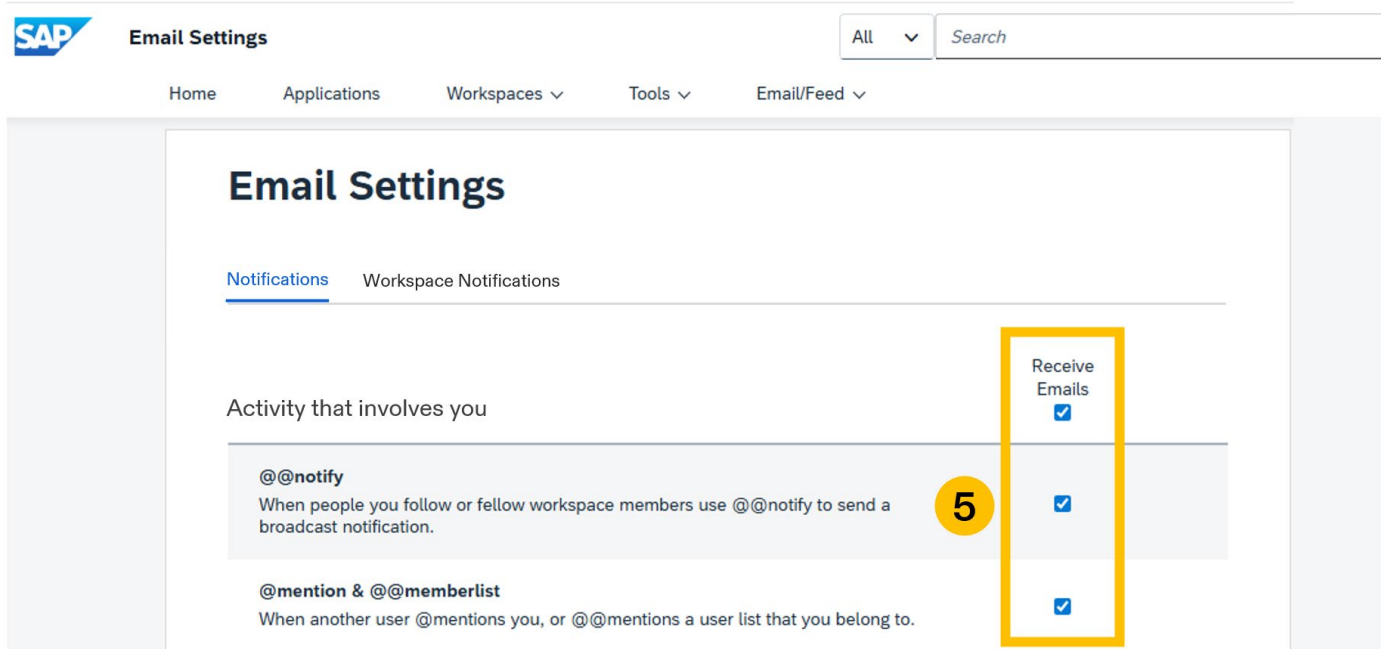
SAP Email Settings

All

Search

Home Applications Workspaces Tools Email/Feed

Email Settings

Notifications Workspace Notifications

Activity that involves you

Receive Emails

@@notify
When people you follow or fellow workspace members use @@notify to send a broadcast notification.

5

@mention & @@memberlist
When another user @mentions you, or @@mentions a user list that you belong to.